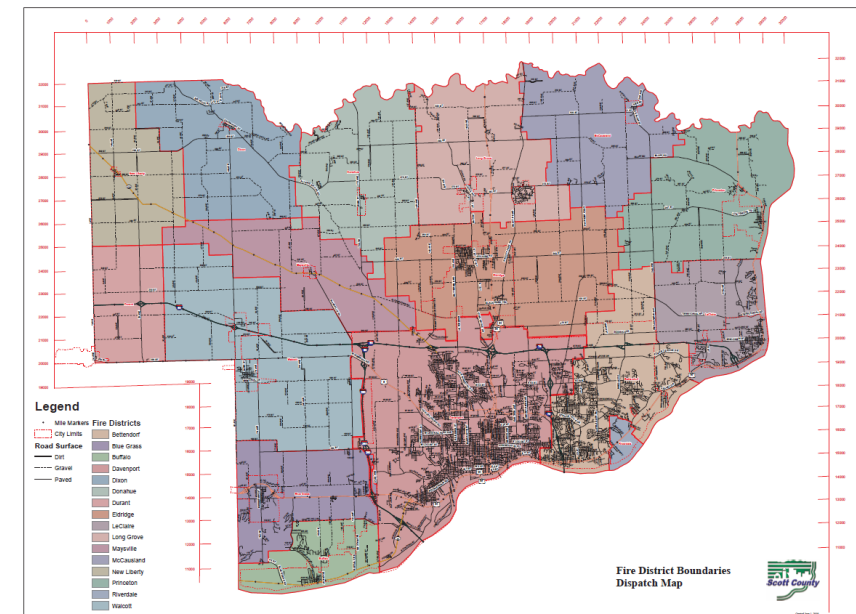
Legend

Mile Markers

City Limits

Road Surface

Dirt

Gravel

Paved

Fire Districts

Bettendorf

Blue Grass

Buffalo

Davenport

Dixon

Donahue

Durant

Eldridge

LeClaire

Long Grove

Maysville

McCausland

New Liberty

Princeton

Riverdale

Walcott

Fire District Boundaries
Dispatch Map

Scott County